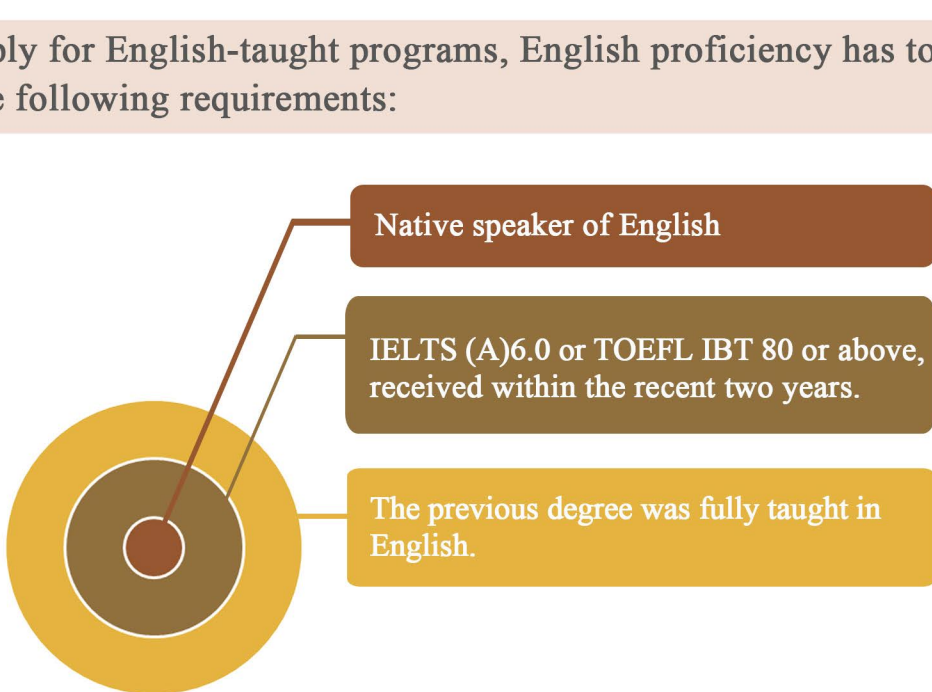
ply for English-taught programs, English proficiency has to e following requirements:

Native speaker of English

IELTS (A)6.0 or TOEFL IBT 80 or above, received within the recent two years.

The previous degree was fully taught in English.